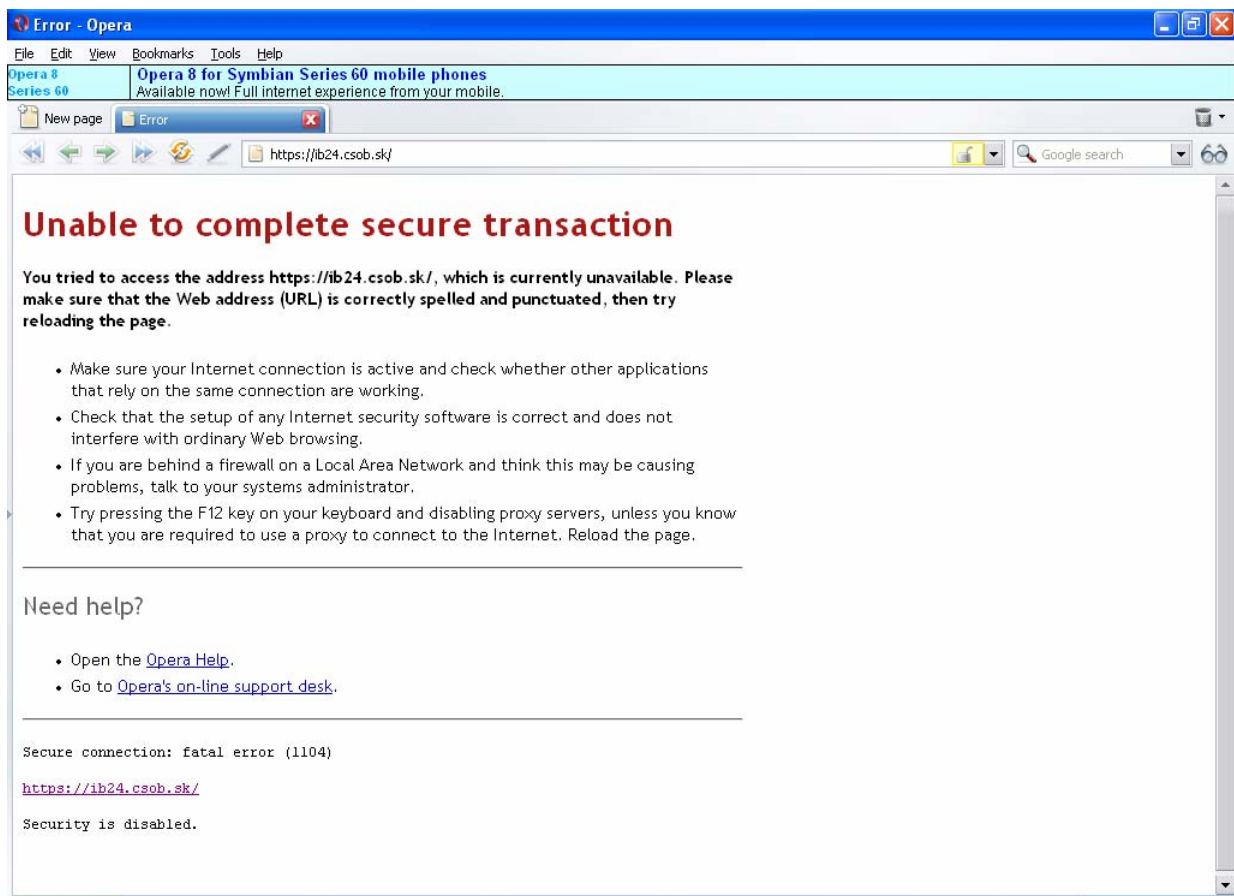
Error - Opera

File Edit View Bookmarks Tools Help

Opera 8 Series 60

Opera 8 for Symbian Series 60 mobile phones
Available now! Full internet experience from your mobile.

New page Error

https://ib24.csob.sk/

Google search

Unable to complete secure transaction

You tried to access the address https://ib24.csob.sk/, which is currently unavailable. Please make sure that the Web address (URL) is correctly spelled and punctuated, then try reloading the page.

- Make sure your Internet connection is active and check whether other applications that rely on the same connection are working.
- Check that the setup of any Internet security software is correct and does not interfere with ordinary Web browsing.
- If you are behind a firewall on a Local Area Network and think this may be causing problems, talk to your systems administrator.
- Try pressing the F12 key on your keyboard and disabling proxy servers, unless you know that you are required to use a proxy to connect to the Internet. Reload the page.

Need help?

- Open the Opera Help.
- Go to Opera's on-line support desk.

Secure connection: fatal error (1104)

https://ib24.csob.sk/

Security is disabled.